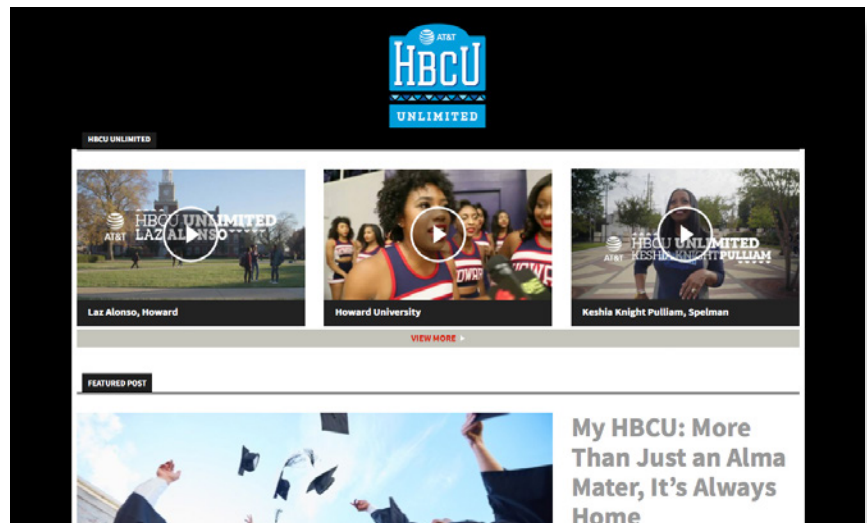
AT&T
HBCU
UNLIMITED

HBCU UNLIMITED

AT&T HBCU UNLIMITED LAZ ALONSO

Laz Alonso, Howard

HOWARD

Howard University

AT&T HBCU UNLIMITED KESHIA KNIGHT PULLIAM

Keshia Knight Pulliam, Spelman

VIEW MORE

FEATURED POST

My HBCU: More Than Just an Alma Mater, It's Always Home